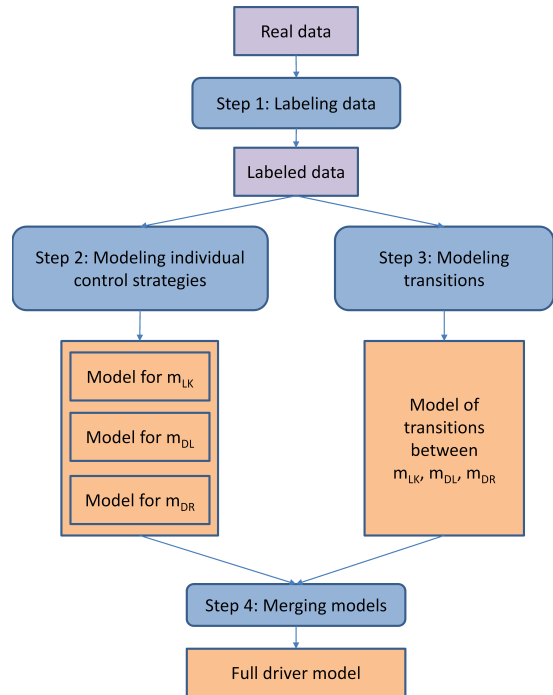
Real data

Step 1: Labeling data

Labeled data

Step 2: Modeling individual control strategies

Step 3: Modeling transitions

Model for $m_{LK}$

Model for $m_{DL}$

Model for $m_{DR}$

Model of transitions between $m_{LK}$, $m_{DL}$, $m_{DR}$

Step 4: Merging models

Full driver model